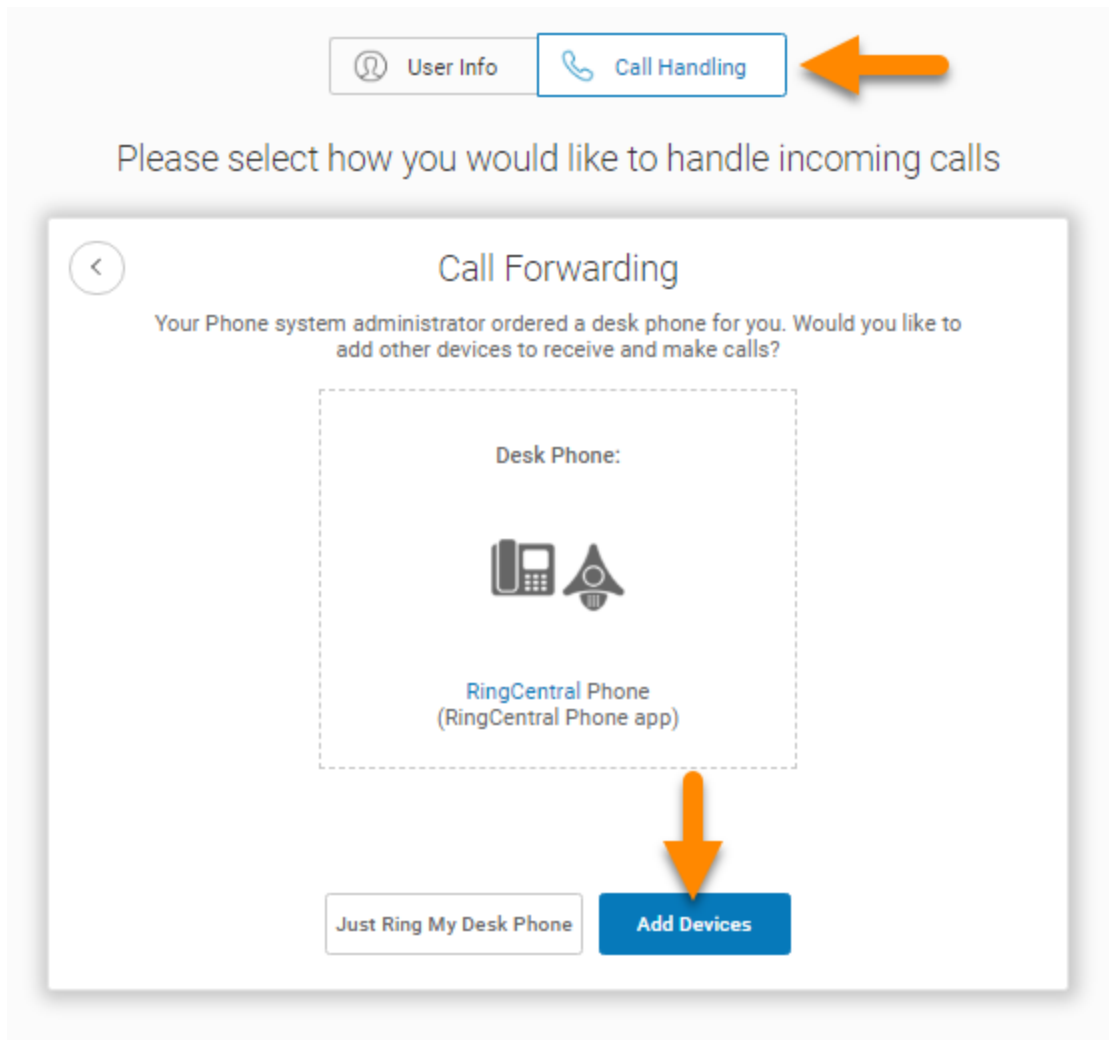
User Info
Call Handling

Please select how you would like to handle incoming calls

Call Forwarding

Your Phone system administrator ordered a desk phone for you. Would you like to add other devices to receive and make calls?

Desk Phone:

RingCentral Phone
(RingCentral Phone app)

Just Ring My Desk Phone
Add Devices